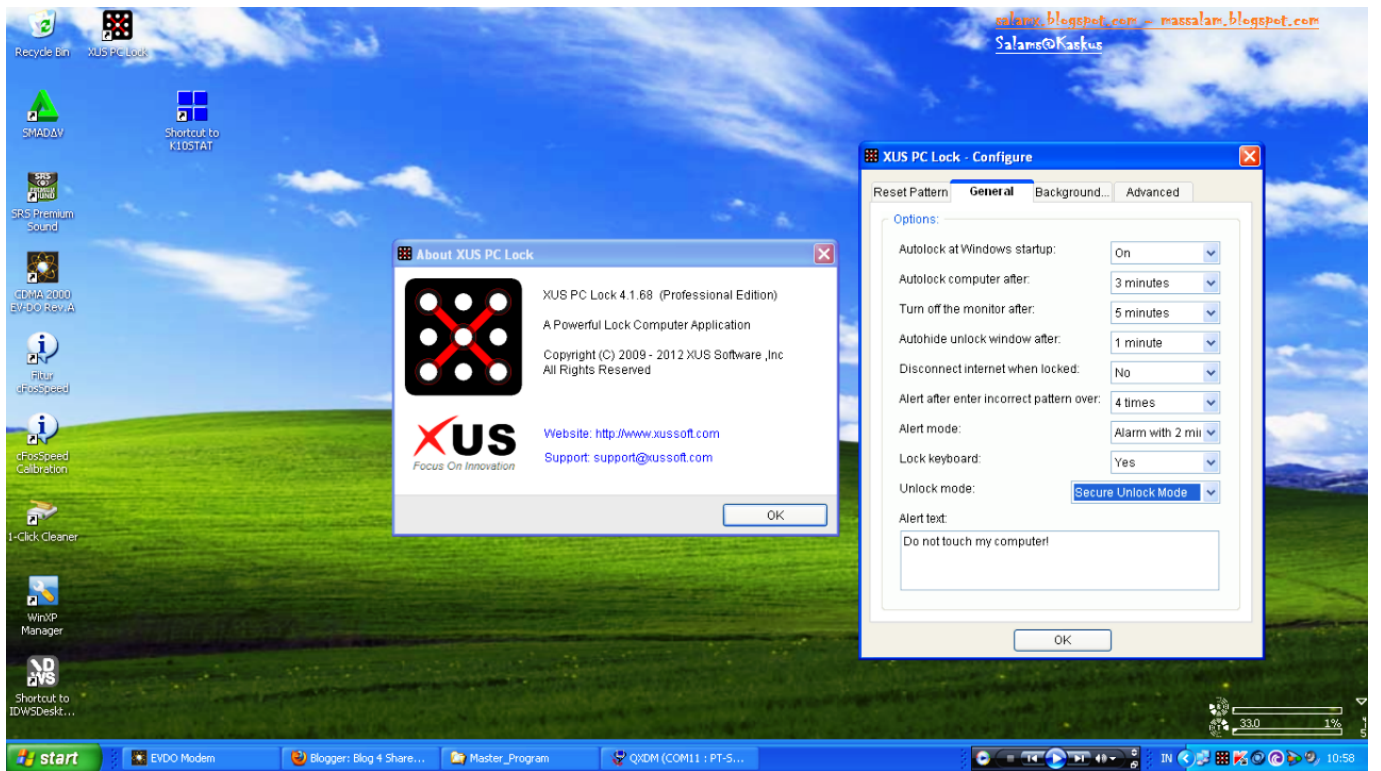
salamx.blogspot.com – massalam.blogspot.com
Salams@Kaskus

Recycle Bin
XUS PC Lock
SMADAV
Shortcut to K10STAT
SRS Premium Sound
CDMA 2000 EV-DO Rev.A
Fitur cFosSpeed
cFosSpeed Calibration
1-Click Cleaner
WinXP Manager
Shortcut to IDWSDeskt...

About XUS PC Lock

XUS PC Lock 4.1.68 (Professional Edition)

A Powerful Lock Computer Application

Copyright (C) 2009 - 2012 XUS Software ,Inc
All Rights Reserved

XUS
Focus On Innovation

Website: http://www.xussoft.com
Support: support@xussoft.com

OK

XUS PC Lock - Configure

Reset Pattern | General | Background... | Advanced

Options:

| | |
|---|---|
| Autolock at Windows startup: | On |
| Autolock computer after: | 3 minutes |
| Turn off the monitor after: | 5 minutes |
| Autohide unlock window after: | 1 minute |
| Disconnect internet when locked: | No |
| Alert after enter incorrect pattern over: | 4 times |
| Alert mode: | Alarm with 2 mi |
| Lock keyboard: | Yes |
| Unlock mode: | Secure Unlock Mode |

Alert text:
Do not touch my computer!

OK

33.0
1%

start
EVDO Modem
Blogger: Blog 4 Share...
Master_Program
QXDM (COM11 : PT-S...
IN
10:58